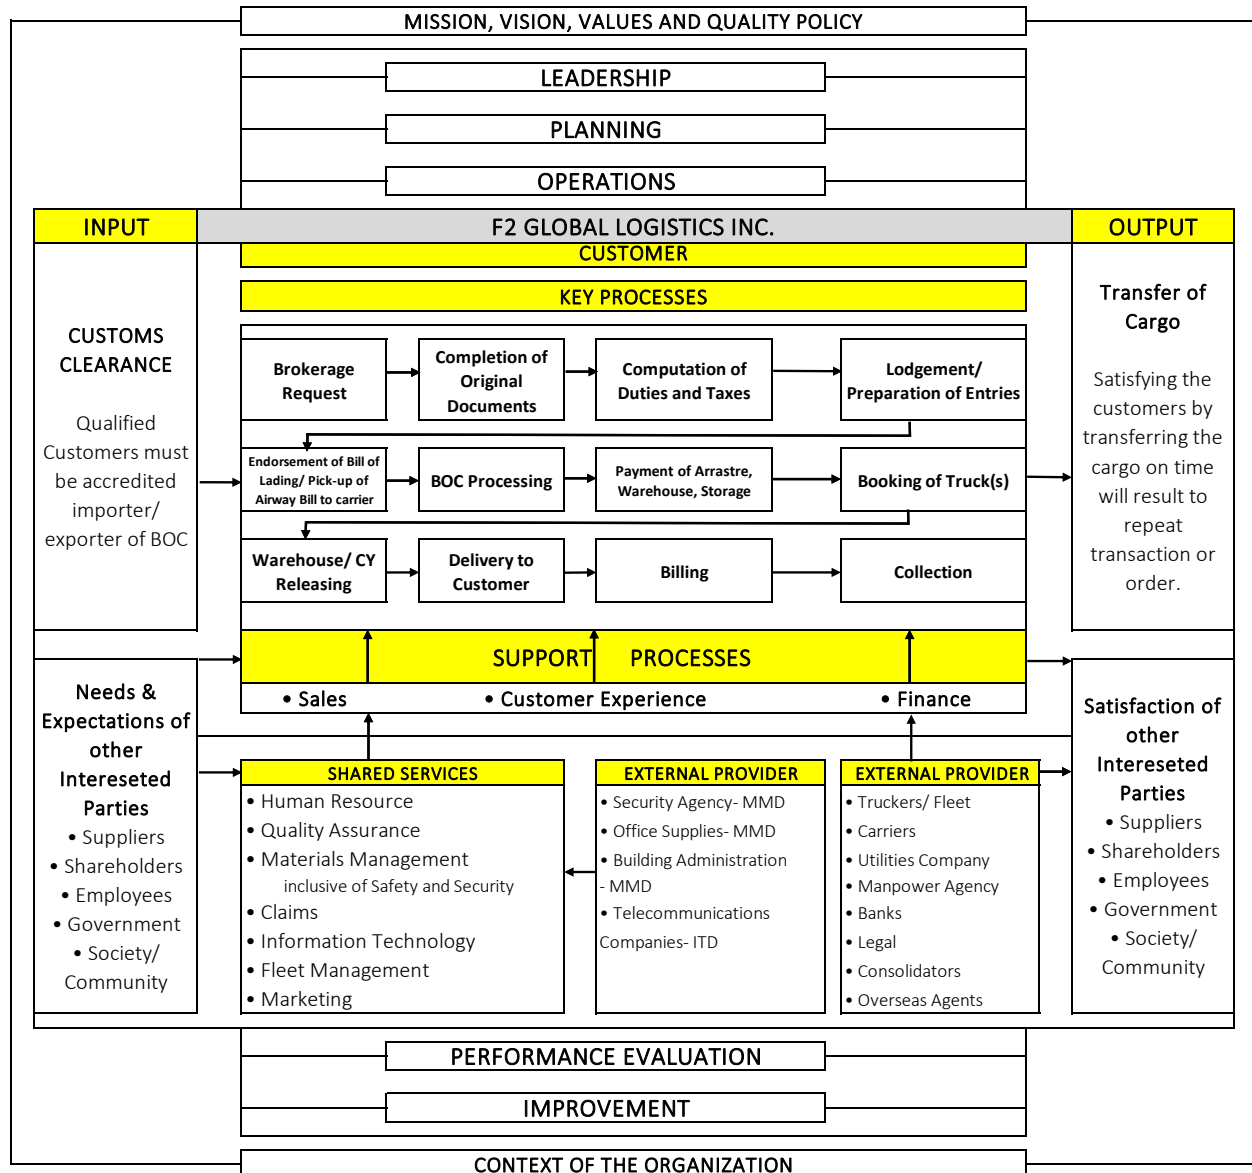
MISSION, VISION, VALUES AND QUALITY POLICY

LEADERSHIP

PLANNING

OPERATIONS

INPUT

F2 GLOBAL LOGISTICS INC.

OUTPUT

CUSTOMER

KEY PROCESSES

CUSTOMS CLEARANCE

Qualified Customers must be accredited importer/ exporter of BOC

Brokerage Request

Completion of Original Documents

Computation of Duties and Taxes

Lodgement/ Preparation of Entries

Endorsement of Bill of Lading/ Pick-up of Airway Bill to carrier

BOC Processing

Payment of Arrastre, Warehouse, Storage

Booking of Truck(s)

Warehouse/ CY Releasing

Delivery to Customer

Billing

Collection

Transfer of Cargo

Satisfying the customers by transferring the cargo on time will result to repeat transaction or order.

SUPPORT PROCESSES

• Sales • Customer Experience • Finance

Needs & Expectations of other Intereseted Parties
• Suppliers
• Shareholders
• Employees
• Government
• Society/ Community

SHARED SERVICES
• Human Resource
• Quality Assurance
• Materials Management inclusive of Safety and Security
• Claims
• Information Technology
• Fleet Management
• Marketing

EXTERNAL PROVIDER
• Security Agency- MMD
• Office Supplies- MMD
• Building Administration - MMD
• Telecommunications Companies- ITD

EXTERNAL PROVIDER
• Truckers/ Fleet
• Carriers
• Utilities Company
• Manpower Agency
• Banks
• Legal
• Consolidators
• Overseas Agents

Satisfaction of other Intereseted Parties
• Suppliers
• Shareholders
• Employees
• Government
• Society/ Community

PERFORMANCE EVALUATION

IMPROVEMENT

CONTEXT OF THE ORGANIZATION